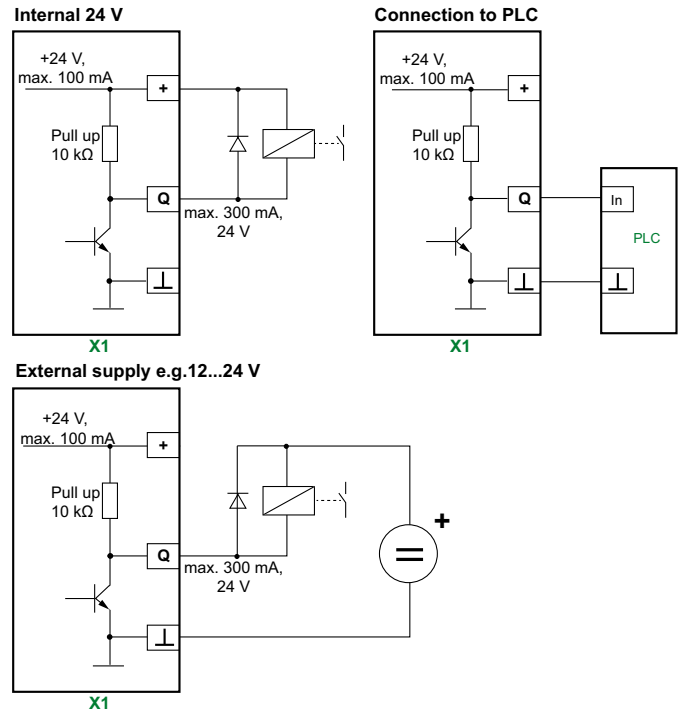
Internal 24 V

+24 V, max. 100 mA

+

Pull up 10 kΩ

Q

max. 300 mA, 24 V

⊥

X1

Connection to PLC

+24 V, max. 100 mA

+

Pull up 10 kΩ

Q

In

PLC

⊥

⊥

X1

External supply e.g.12...24 V

+24 V, max. 100 mA

+

Pull up 10 kΩ

Q

max. 300 mA, 24 V

+

⊥

X1